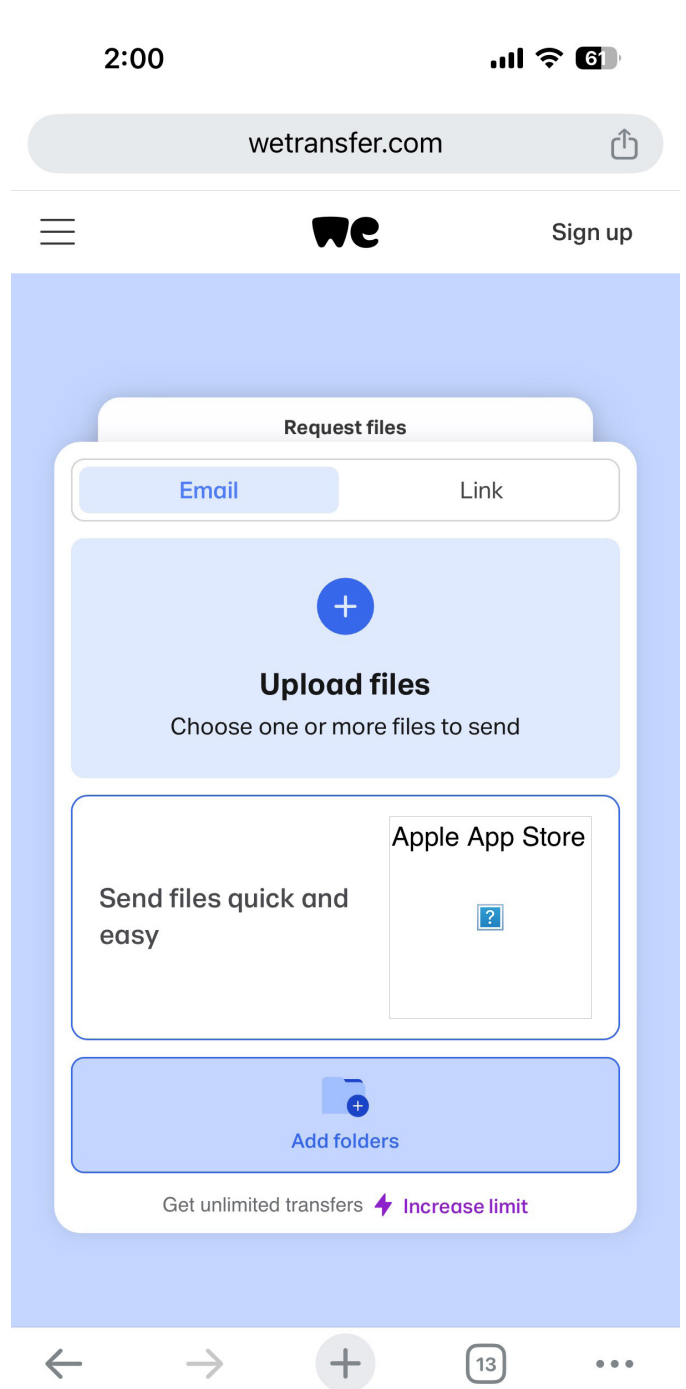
2:00

61

wetransfer.com

we

Sign up

Request files

Email

Link

+

Upload files

Choose one or more files to send

Send files quick and easy

Apple App Store

?

Add folders

Get unlimited transfers Increase limit

13